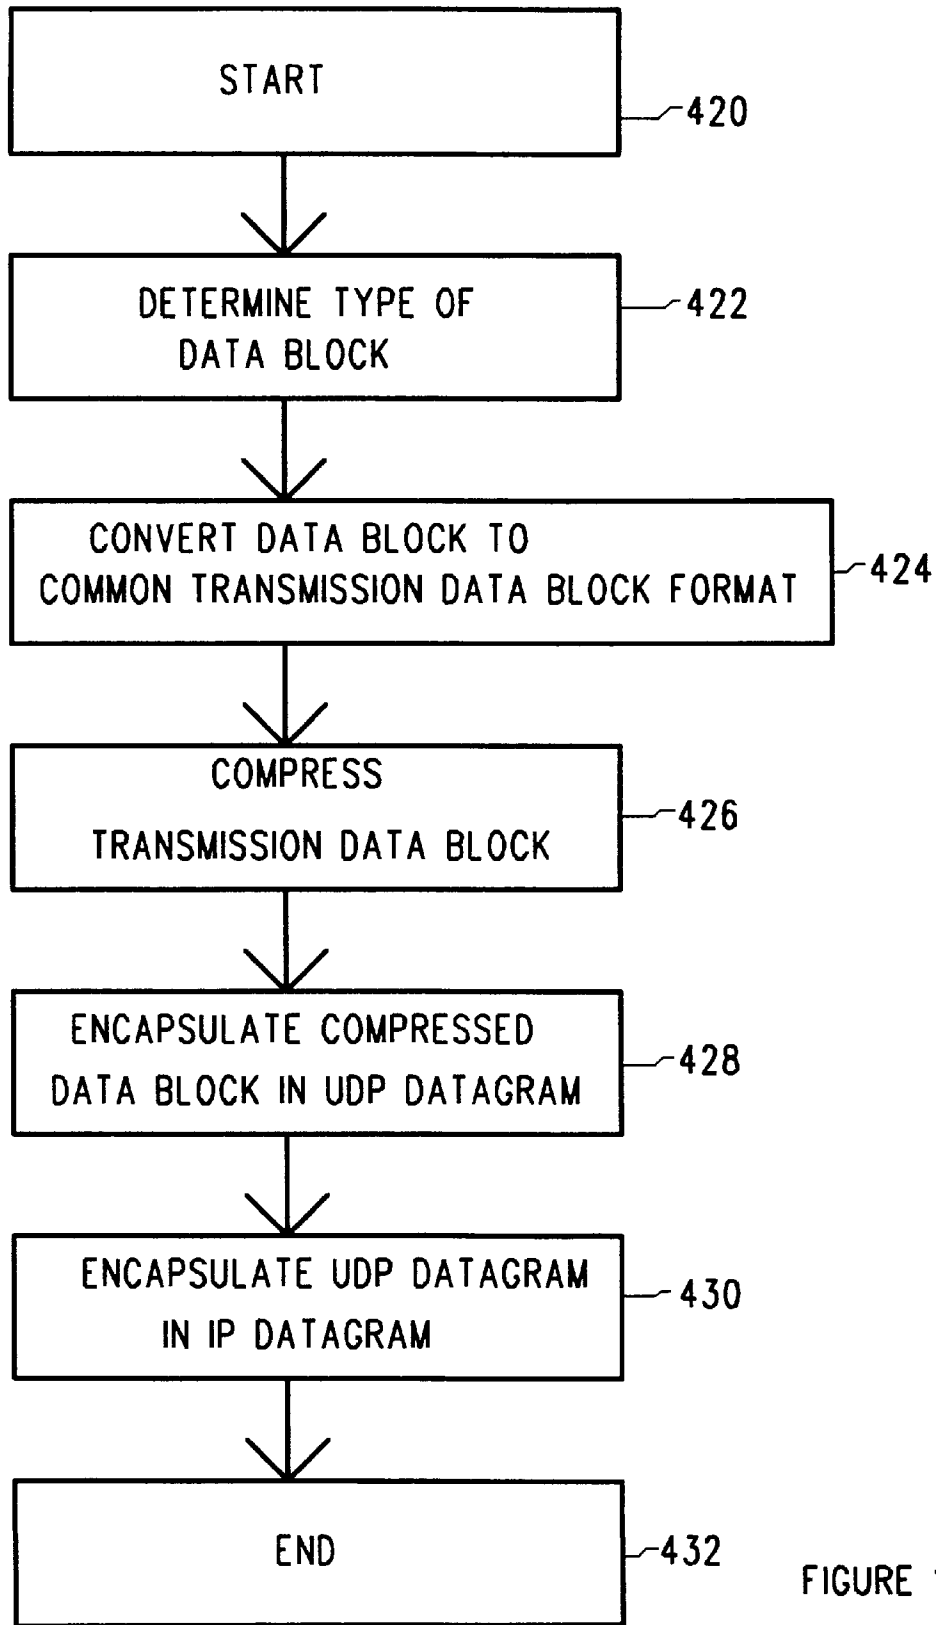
START

420

DETERMINE TYPE OF DATA BLOCK

422

CONVERT DATA BLOCK TO COMMON TRANSMISSION DATA BLOCK FORMAT

424

COMPRESS TRANSMISSION DATA BLOCK

426

ENCAPSULATE COMPRESSED DATA BLOCK IN UDP DATAGRAM

428

ENCAPSULATE UDP DATAGRAM IN IP DATAGRAM

430

END

432

FIGURE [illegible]